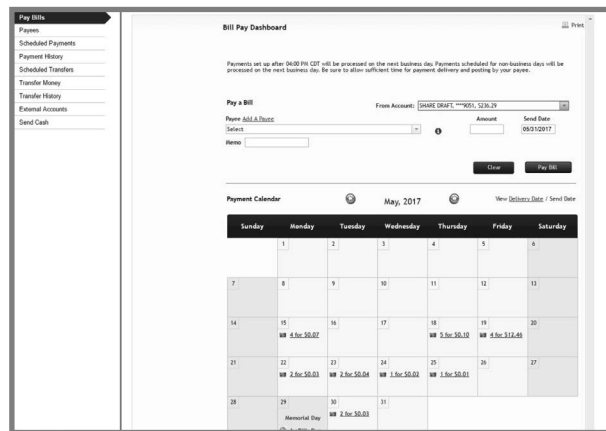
Pay Bills
Payees
Scheduled Payments
Payment History
Scheduled Transfers
Transfer Money
Transfer History
External Accounts
Send Cash

Bill Pay Dashboard

Print

Payments set up after 04:00 PM CDT will be processed on the next business day. Payments scheduled for non-business days will be processed on the next business day. Be sure to allow sufficient time for payment delivery and posting by your payee.

Pay a Bill

From Account: SHARE DRAFT, ****9051, $236.29

Payee Add A Payee

Select

Amount

Send Date

05/31/2017

Memo

Clear

Pay Bill

Payment Calendar

May, 2017

View Delivery Date / Send Date

| Sunday | Monday | Tuesday | Wednesday | Thursday | Friday | Saturday |
|---|---|---|---|---|---|---|
| | 1 | 2 | 3 | 4 | 5 | 6 |
| 7 | 8 | 9 | 10 | 11 | 12 | 13 |
| 14 | 15 4 for $0.07 | 16 | 17 | 18 5 for $0.10 | 19 4 for $12.46 | 20 |
| 21 | 22 2 for $0.03 | 23 2 for $0.04 | 24 1 for $0.02 | 25 1 for $0.01 | 26 | 27 |
| 28 | 29 Memorial Day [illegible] | 30 2 for $0.03 | 31 | | | |